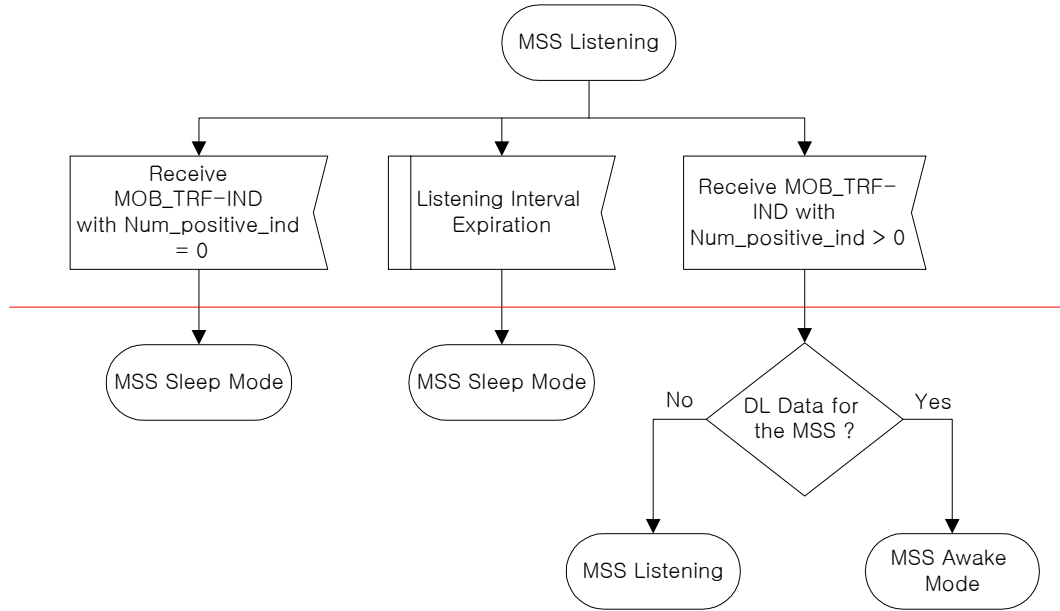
MSS Listening

Receive MOB_TRF-IND with Num_positive_ind = 0

Listening Interval Expiration

Receive MOB_TRF-IND with Num_positive_ind > 0

MSS Sleep Mode

MSS Sleep Mode

No

DL Data for the MSS ?

Yes

MSS Listening

MSS Awake Mode